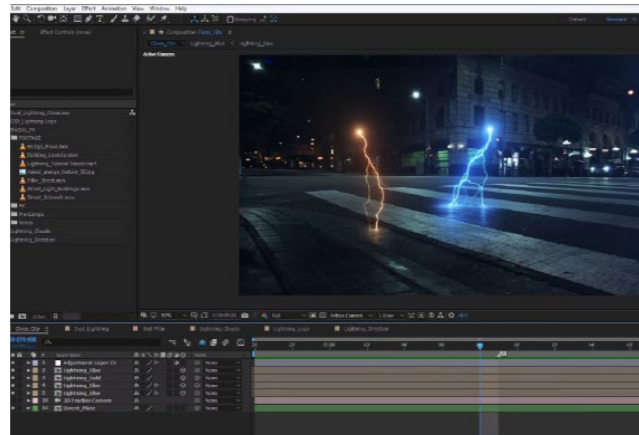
Edit Composition Layer Effect Animation View Window Help

Effect Controls (none)

Composition Glow_City

Glow_City < Lightning_Blue < Lightning_Gen

Active Camera

Dual_Lightning_Overview
CGI_Lightning_Logo
Glow_City
FOOTAGE
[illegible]
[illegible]
Lightning_Tutorial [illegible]
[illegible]
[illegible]
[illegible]
Street_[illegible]
Pre-Comps
Solids
Lightning_Clouds
Lightning_Direction

Glow_City
Dual Lightning
Lightning_Clouds
Lightning_Logo
Lightning_Direction

Adjustment Layer 13
Lightning_Blue
Lightning_Gold
Lightning_Blue
Lightning_Blue
3D Tracker Camera
Street_Plate

None
None
None
None
None
None
None